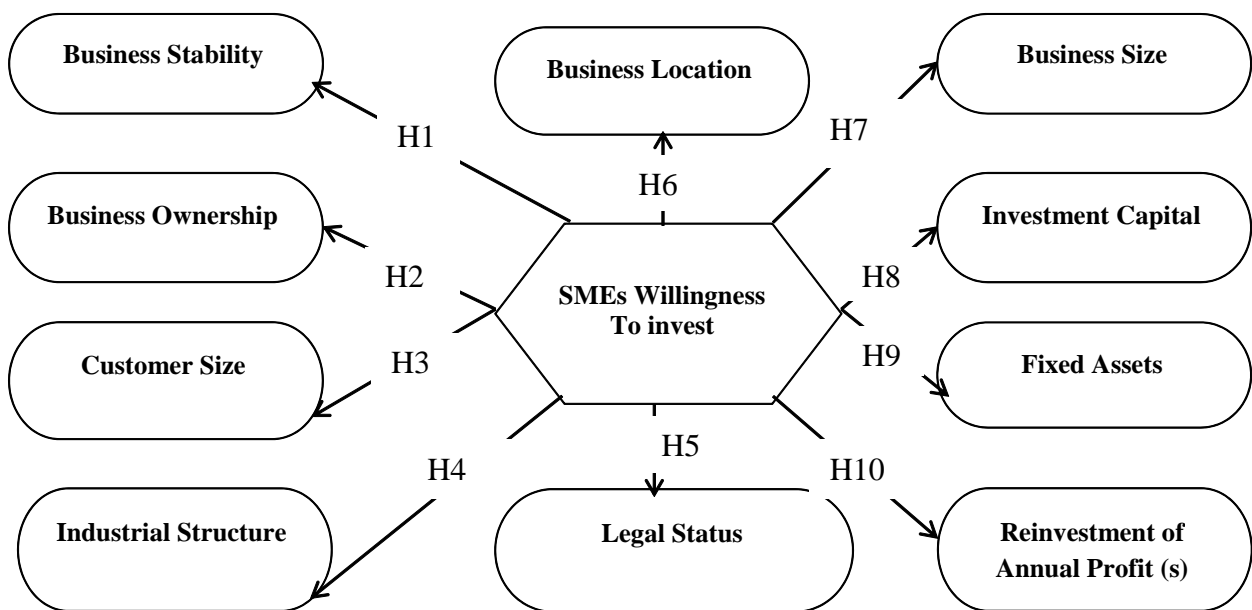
Business Stability

Business Location

Business Size

H1

H6

H7

Business Ownership

Investment Capital

H2

SMEs Willingness To invest

H8

Customer Size

H3

H9

Fixed Assets

H5

H4

H10

Industrial Structure

Legal Status

Reinvestment of Annual Profit (s)